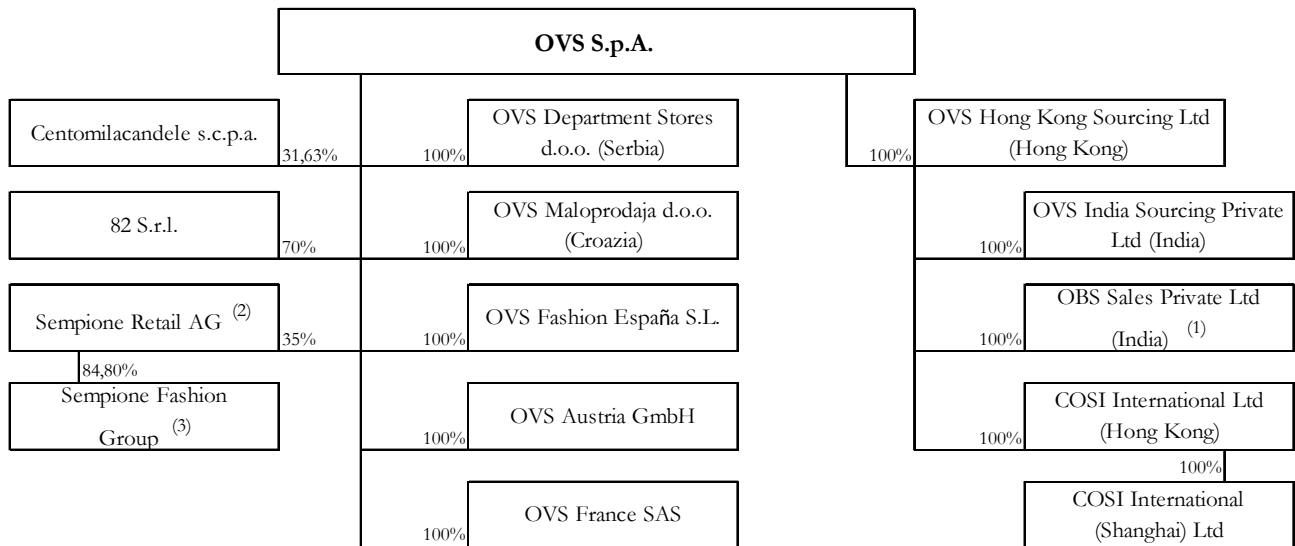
OVS S.p.A.

Centomilacandele s.c.p.a.
31,63%

100%
OVS Department Stores d.o.o. (Serbia)

100%
OVS Hong Kong Sourcing Ltd (Hong Kong)

82 S.r.l.
70%

100%
OVS Maloprodaja d.o.o. (Croazia)

100%
OVS India Sourcing Private Ltd (India)

Sempione Retail AG $^{(2)}$
35%

100%
OVS Fashion España S.L.

100%
OBS Sales Private Ltd (India) $^{(1)}$

84,80%
Sempione Fashion Group $^{(3)}$

100%
OVS Austria GmbH

100%
COSI International Ltd (Hong Kong)

100%
COSI International (Shanghai) Ltd

100%
OVS France SAS